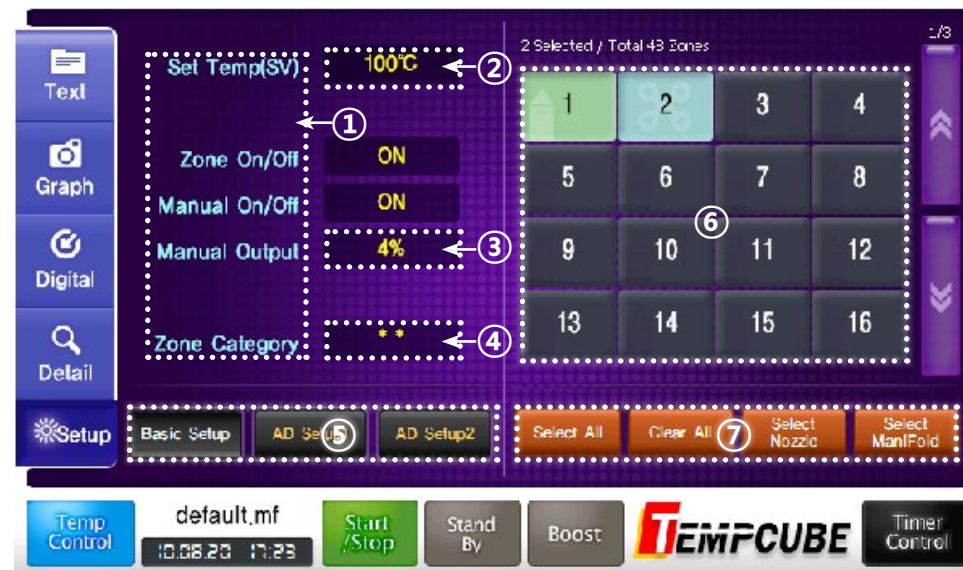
Text

Graph

Digital

Detail

Setup

Set Temp(SV)

100℃

②

①

Zone On/Off

ON

Manual On/Off

ON

Manual Output

4%

③

Zone Category

* *

④

2 Selected / Total 43 Zones

1/3

| 1 | 2 | 3 | 4 |
|---|---|---|---|
| 5 | 6 | 7 | 8 |
| 9 | 10 | 11 | 12 |
| 13 | 14 | 15 | 16 |

⑥

Basic Setup

AD Setup ⑤

AD Setup2

Select All

Clear All ⑦

Select Nozzle

Select ManiFold

Temp Control

default.mf

10.08.20 17:23

Start /Stop

Stand By

Boost

TEMPCUBE

Timer Control